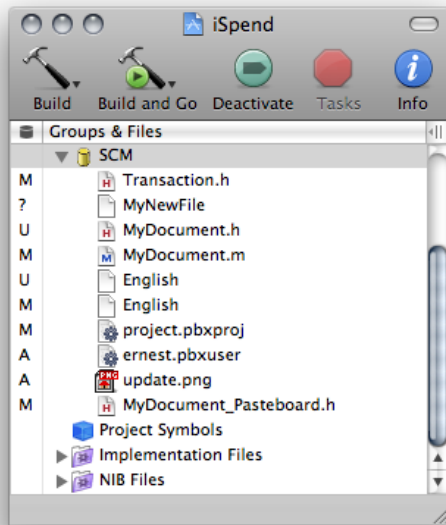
iSpend

Build Build and Go Deactivate Tasks Info

Groups & Files

SCM

M Transaction.h
? MyNewFile
U MyDocument.h
M MyDocument.m
U English
M English
M project.pbxproj
A ernest.pbxuser
A update.png
M MyDocument_Pasteboard.h

Project Symbols
Implementation Files
NIB Files